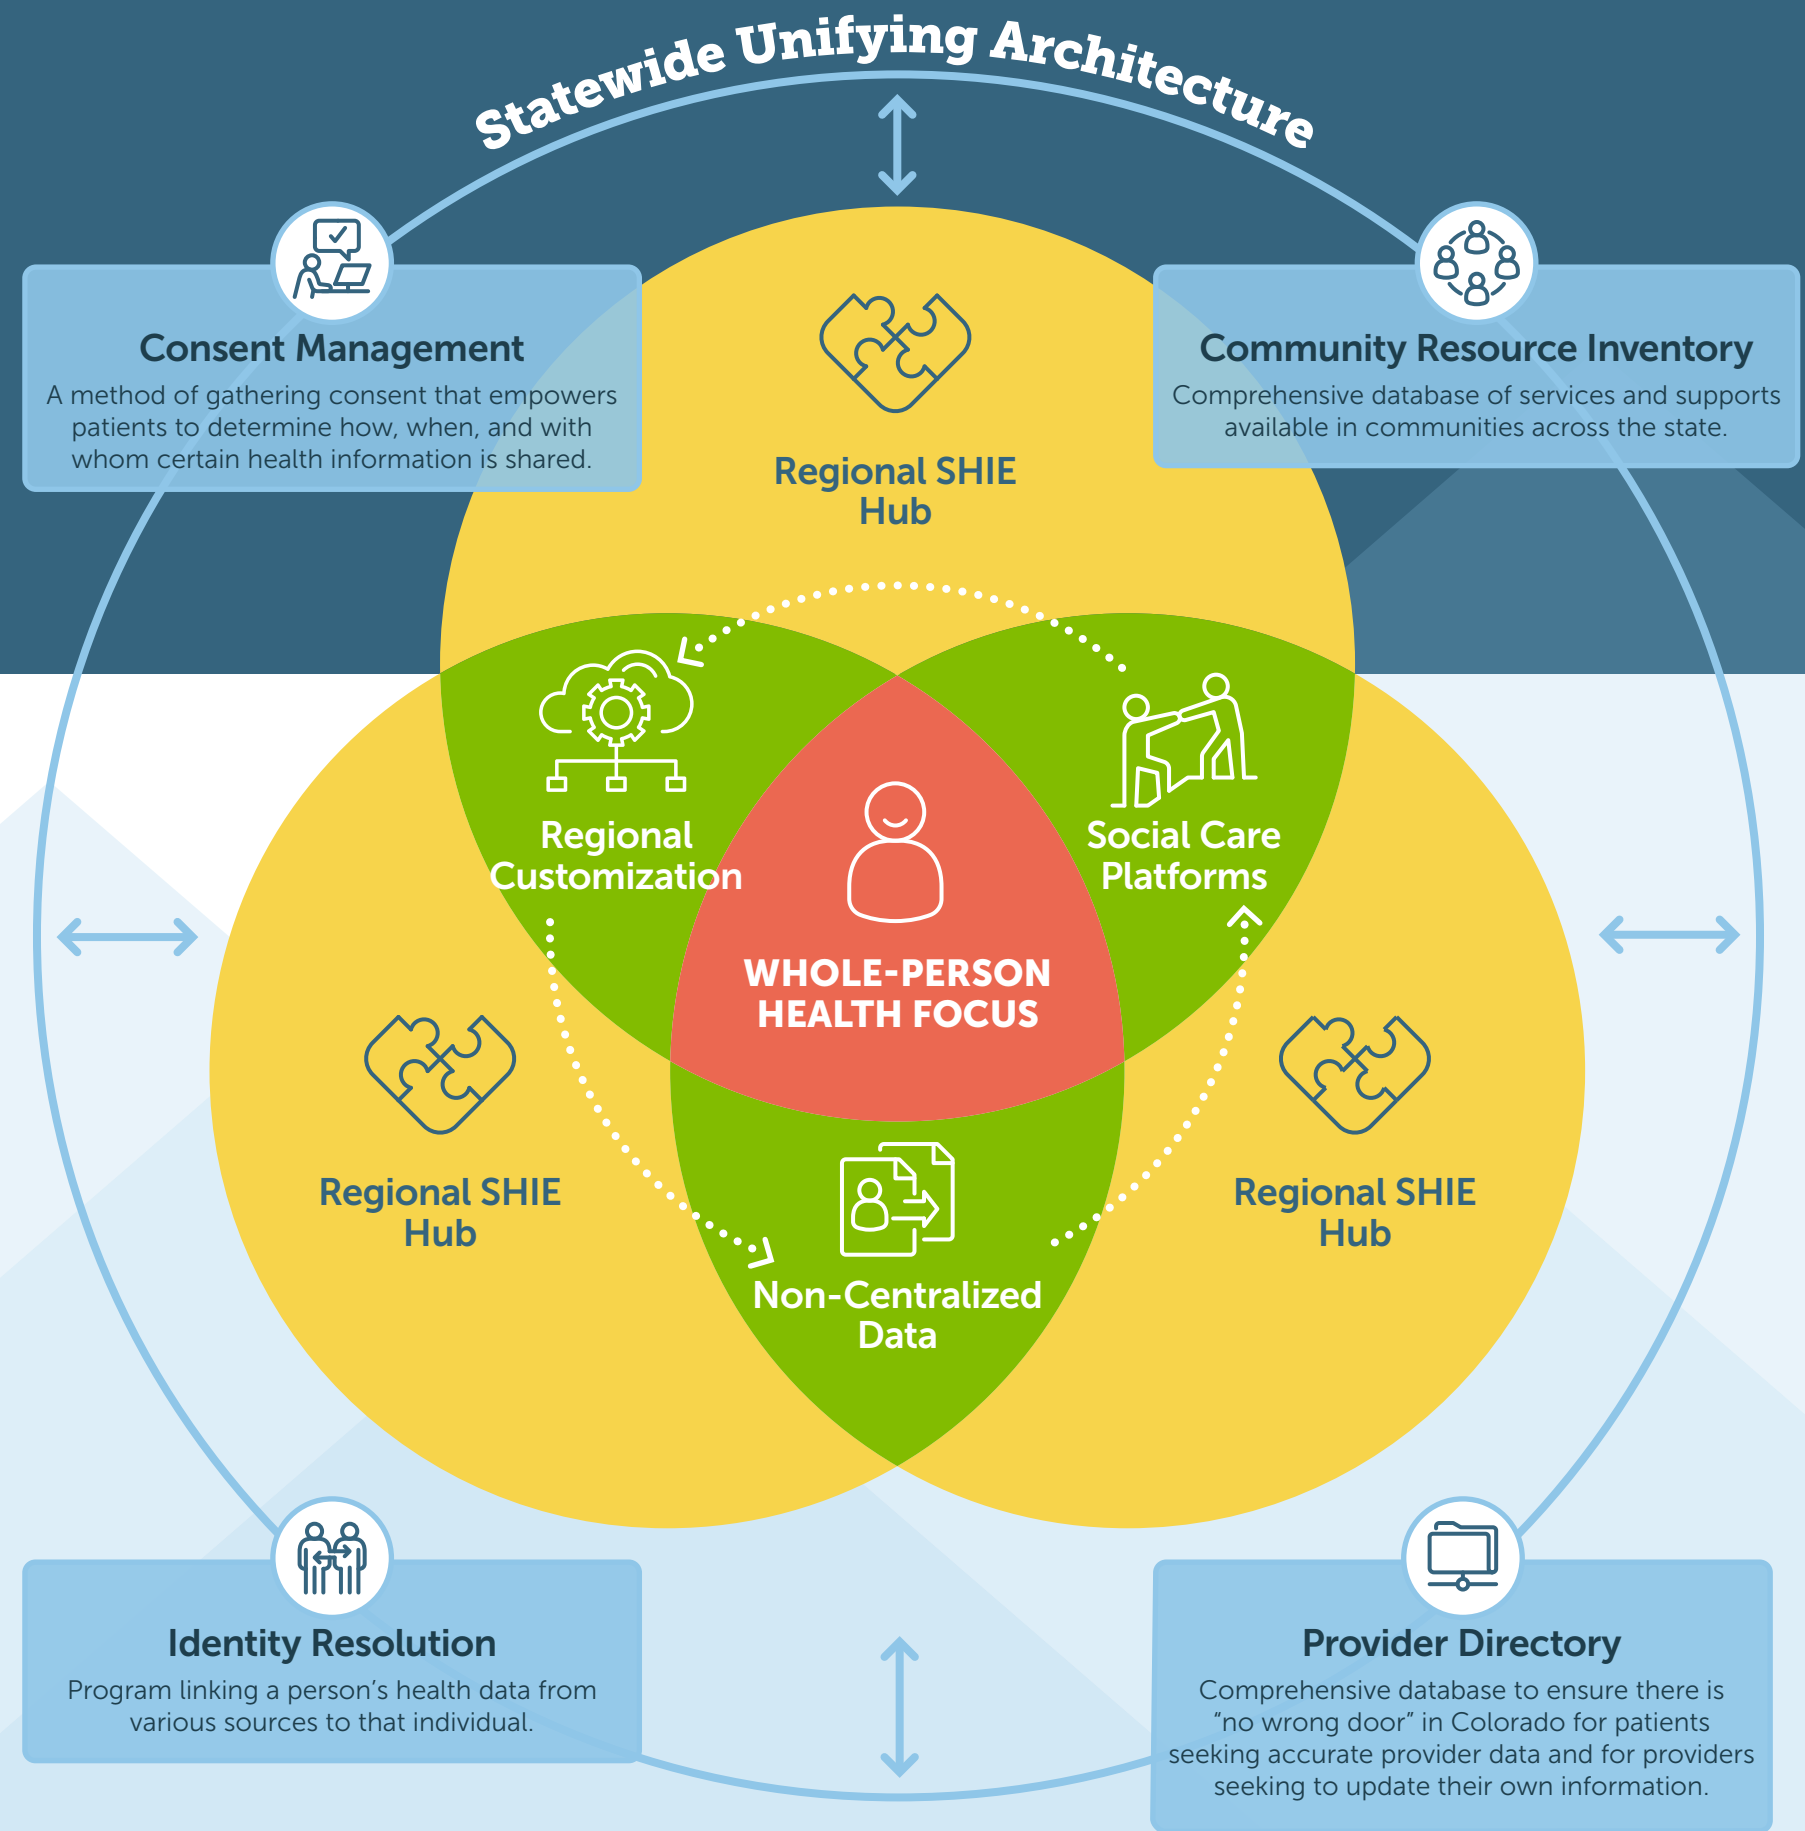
Statewide Unifying Architecture

Consent Management
A method of gathering consent that empowers patients to determine how, when, and with whom certain health information is shared.

Community Resource Inventory
Comprehensive database of services and supports available in communities across the state.

Regional SHIE Hub

Regional Customization

Social Care Platforms

WHOLE-PERSON HEALTH FOCUS

Regional SHIE Hub

Regional SHIE Hub

Non-Centralized Data

Identity Resolution
Program linking a person's health data from various sources to that individual.

Provider Directory
Comprehensive database to ensure there is "no wrong door" in Colorado for patients seeking accurate provider data and for providers seeking to update their own information.